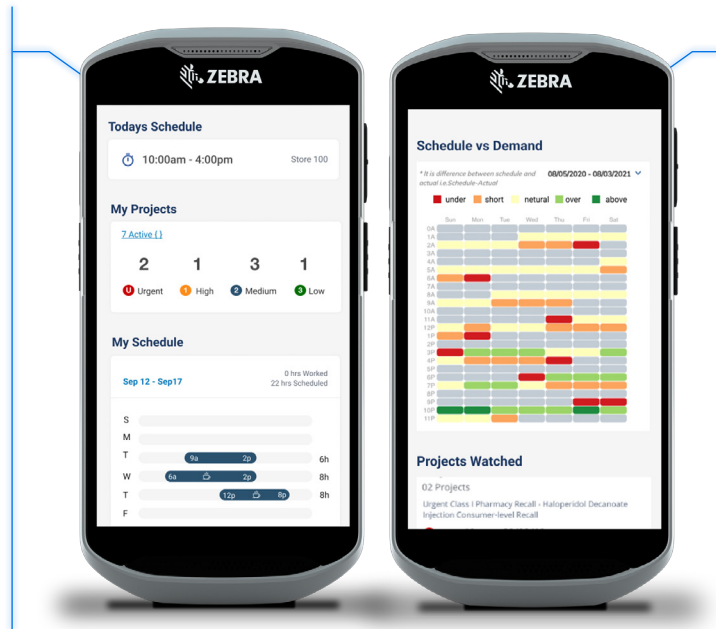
ZEBRA

Todays Schedule

10:00am - 4:00pm Store 100

My Projects

7 Active ( )

2 Urgent
1 High
3 Medium
1 Low

My Schedule

Sep 12 - Sep17
0 hrs Worked
22 hrs Scheduled

S
M
T 9a 2p 6h
W 6a 2p 8h
T 12p 8p 8h
F

ZEBRA

Schedule vs Demand

* It is difference between schedule and actual i.e:Schedule-Actual

08/05/2020 - 08/03/2021

under short netural over above

Sun Mon Tue Wed Thu Fri Sat

0A
1A
2A
3A
4A
5A
6A
7A
8A
9A
10A
11A
12P
1P
2P
3P
4P
5P
6P
7P
8P
9P
10P
11P

Projects Watched

02 Projects

Urgent Class I Pharmacy Recall - Haloperidol Decanoate Injection Consumer-level Recall